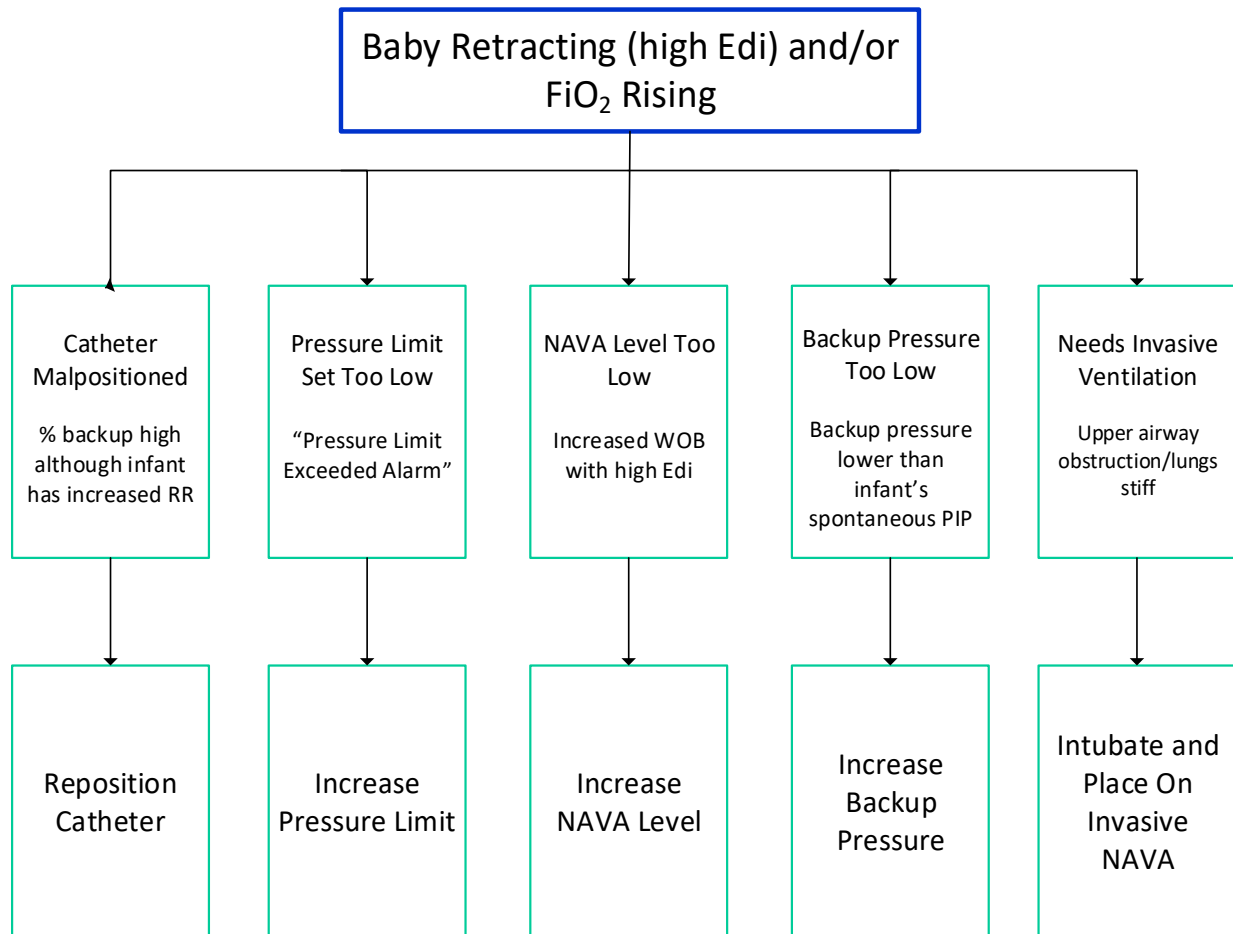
Baby Retracting (high Edi) and/or $FiO_2$ Rising

Catheter Malpositioned

% backup high although infant has increased RR

Reposition Catheter

Pressure Limit Set Too Low

“Pressure Limit Exceeded Alarm”

Increase Pressure Limit

NAVA Level Too Low

Increased WOB with high Edi

Increase NAVA Level

Backup Pressure Too Low

Backup pressure lower than infant’s spontaneous PIP

Increase Backup Pressure

Needs Invasive Ventilation

Upper airway obstruction/lungs stiff

Intubate and Place On Invasive NAVA